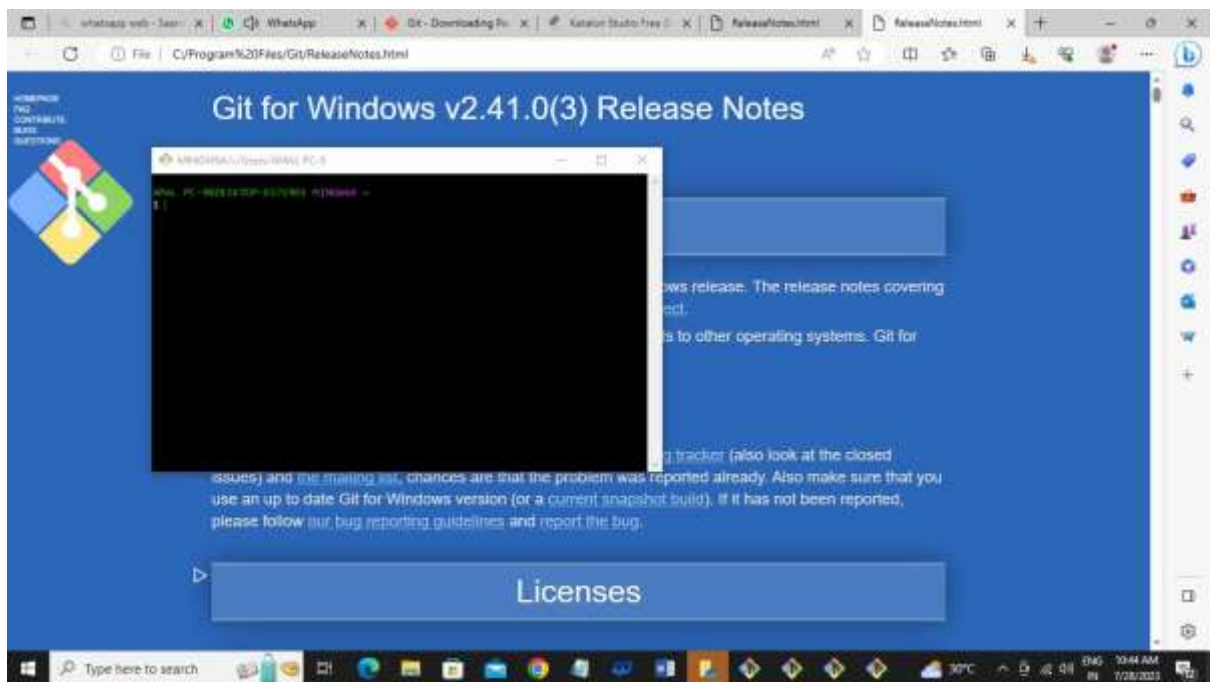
whatsapp web - Sear | WhatsApp | Git - Downloading Pa | Katalon Studio Free | ReleaseNotes.html | ReleaseNotes.html

File | C:/Program%20Files/Git/ReleaseNotes.html

HOMEPAGE
FAQ
CONTRIBUTE
BUGS
QUESTIONS

Git for Windows v2.41.0(3) Release Notes

MINGW64:/c/Users/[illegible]

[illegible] MINGW64 ~
$

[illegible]ws release. The release notes covering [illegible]

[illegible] to other operating systems. Git for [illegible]

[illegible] tracker (also look at the closed issues) and the mailing list, chances are that the problem was reported already. Also make sure that you use an up to date Git for Windows version (or a current snapshot build). If it has not been reported, please follow our bug reporting guidelines and report the bug.

Licenses

Type here to search

30°C ENG IN 10:44 AM 7/28/2023